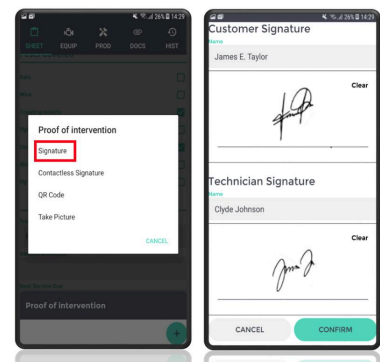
26% 14:29

SHEET EQUIP PROD DOCS HIST

Proof of intervention

Signature

Contactless Signature

QR Code

Take Picture

CANCEL

Proof of intervention

26% 14:29

Customer Signature

Name

James E. Taylor

Clear

Technician Signature

Name

Clyde Johnson

Clear

CANCEL

CONFIRM